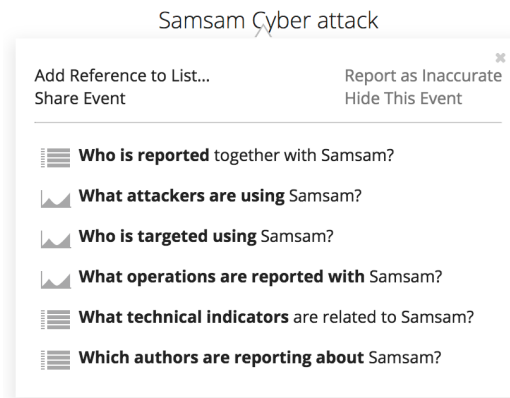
Samsam Cyber attack

Add Reference to List...
Share Event

Report as Inaccurate
Hide This Event

**Who is reported** together with Samsam?

**What attackers are using** Samsam?

**Who is targeted using** Samsam?

**What operations are reported with** Samsam?

**What technical indicators** are related to Samsam?

**Which authors are reporting about** Samsam?